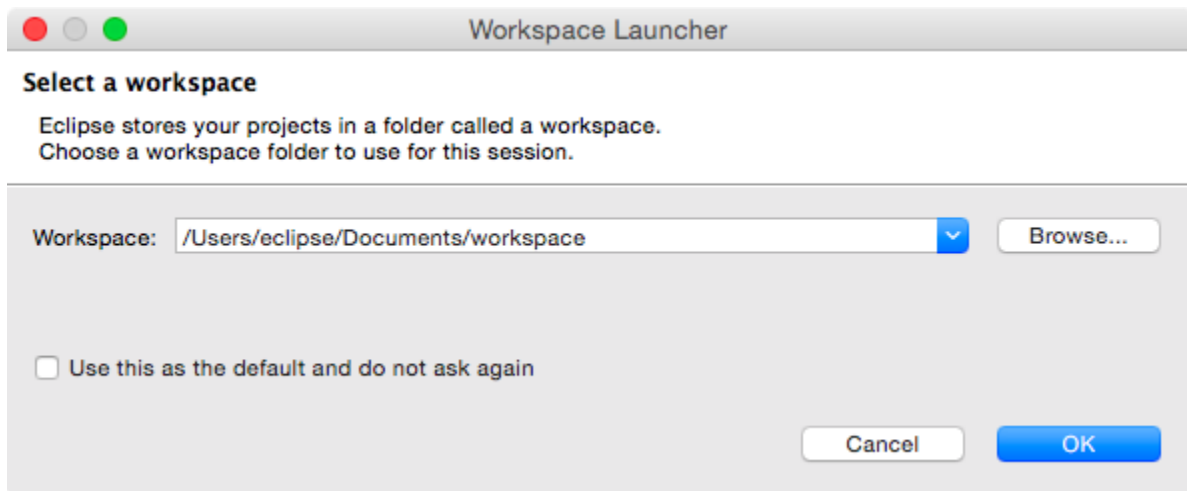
Workspace Launcher

Select a workspace

Eclipse stores your projects in a folder called a workspace.
Choose a workspace folder to use for this session.

Workspace: /Users/eclipse/Documents/workspace

Browse...

Use this as the default and do not ask again

Cancel

OK